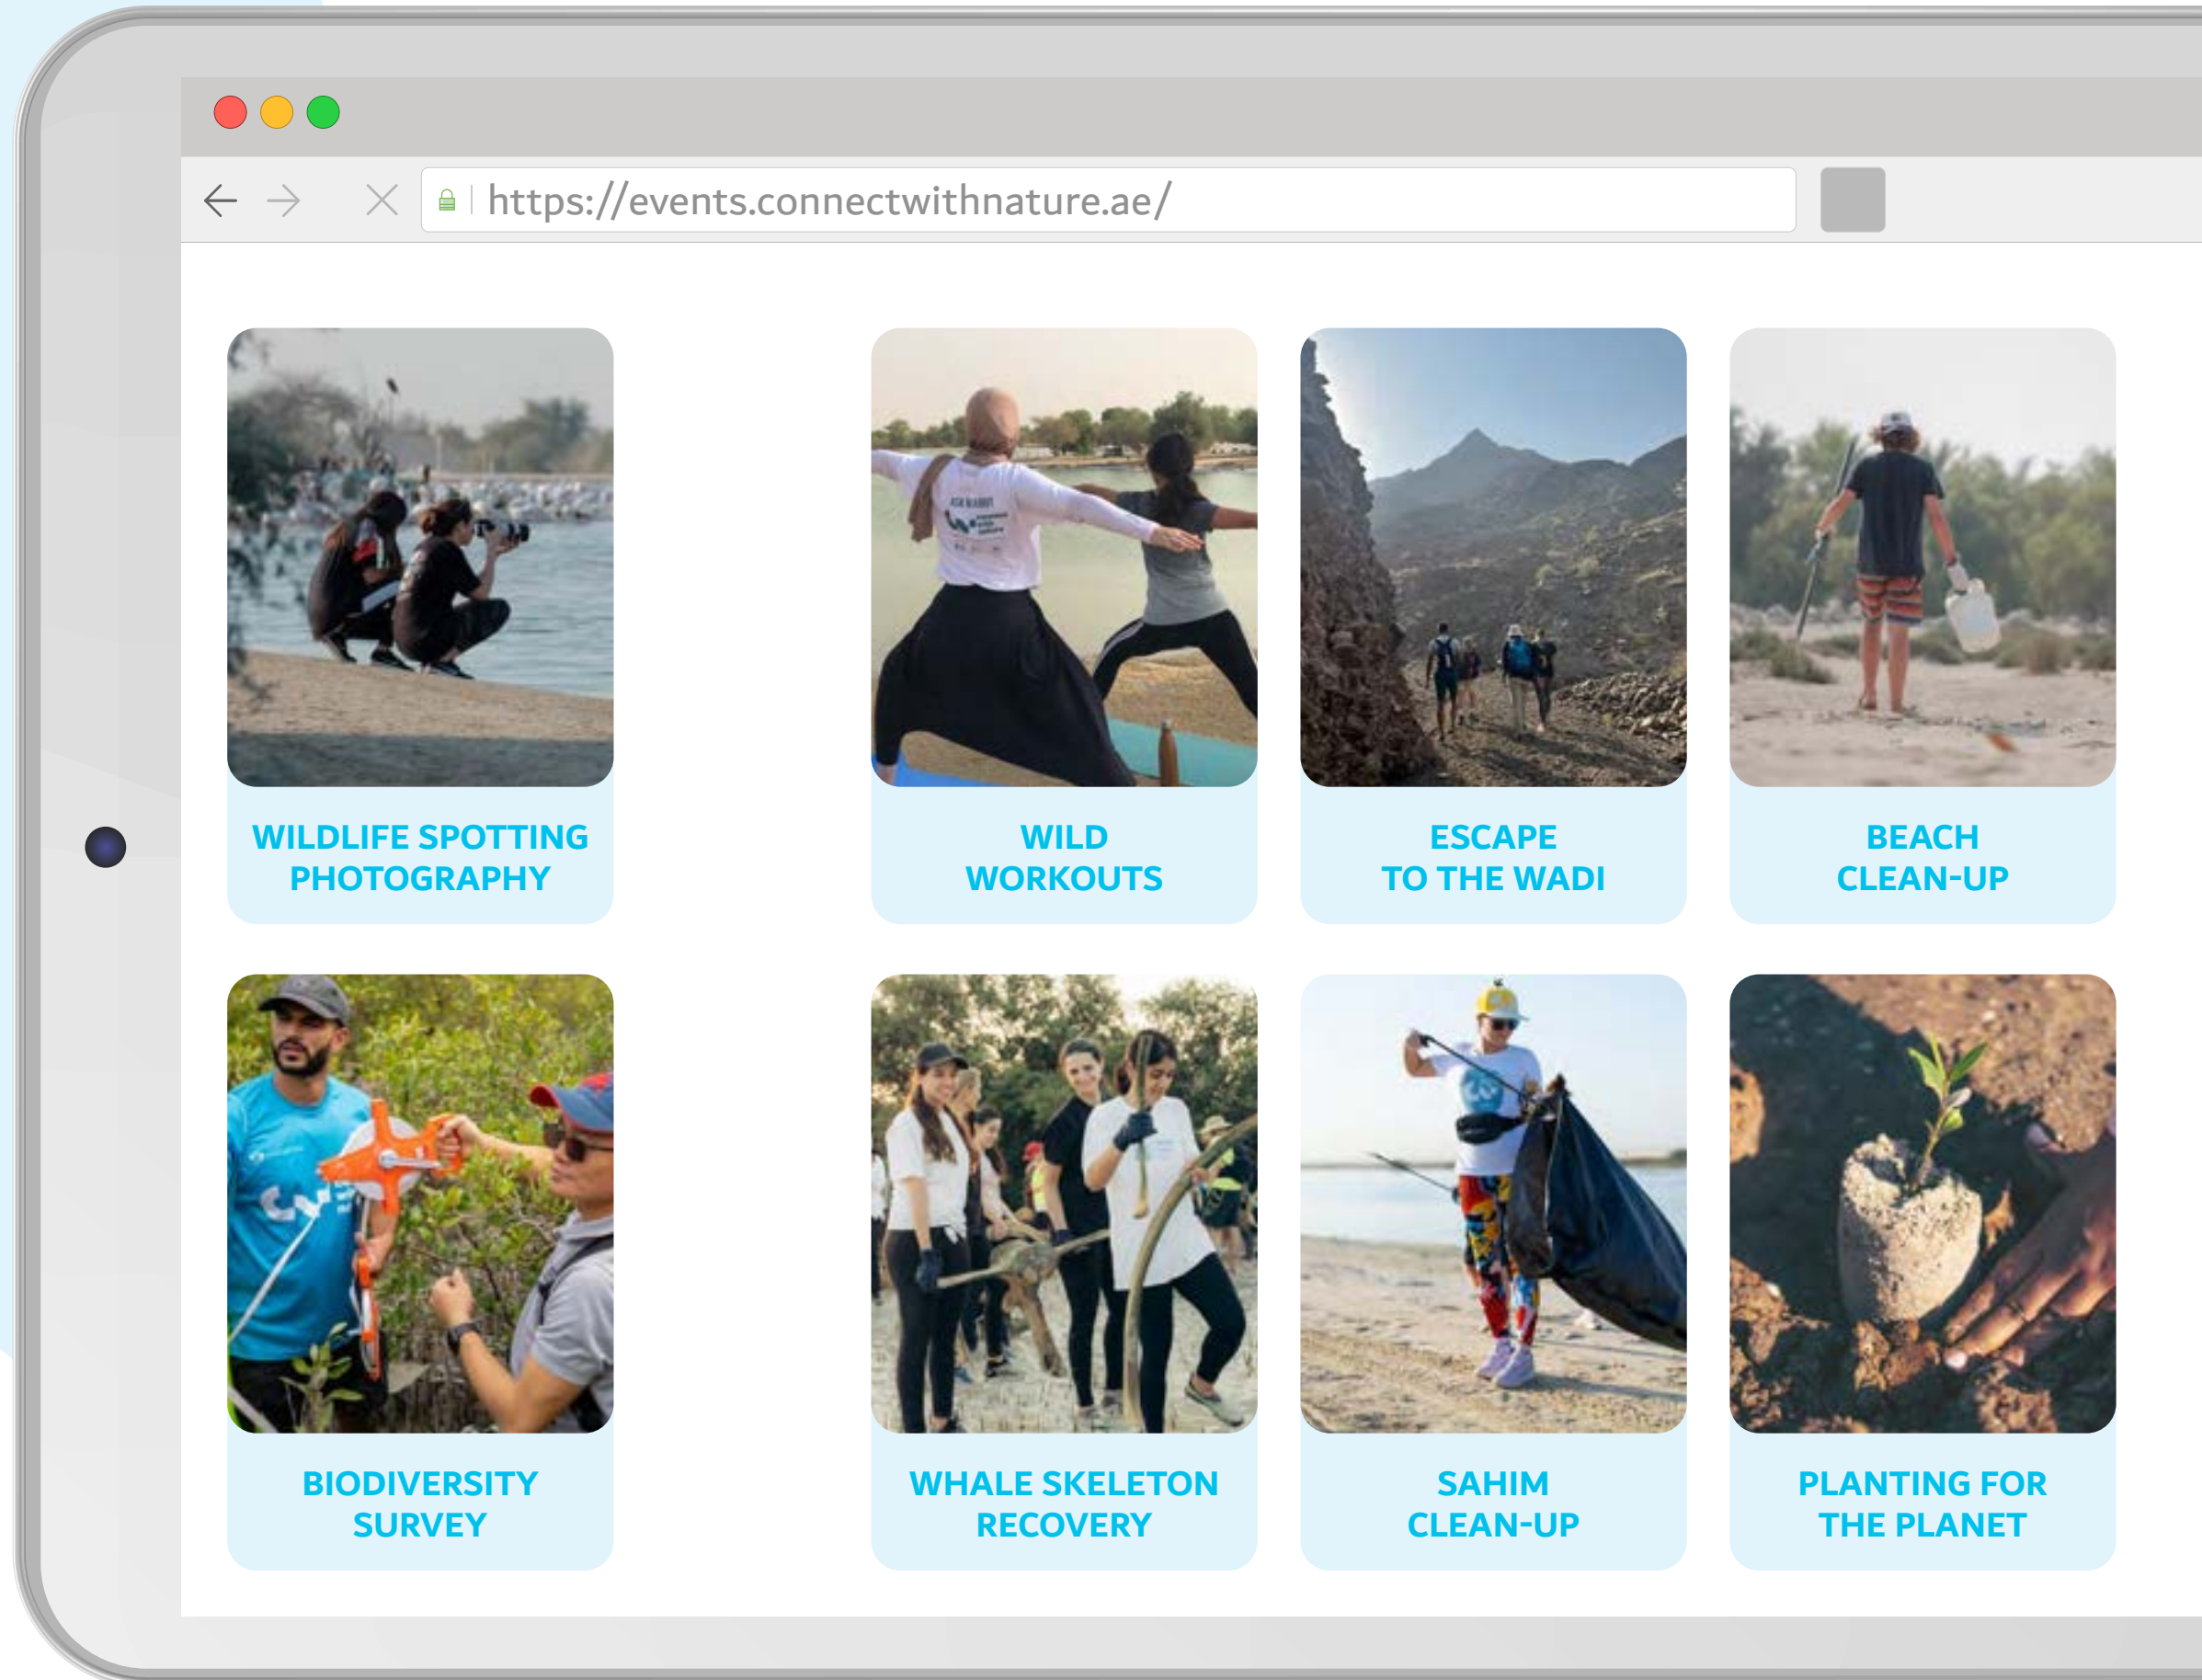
https://events.connectwithnature.ae/

WILDLIFE SPOTTING PHOTOGRAPHY

WILD WORKOUTS

ESCAPE TO THE WADI

BEACH CLEAN-UP

BIODIVERSITY SURVEY

WHALE SKELETON RECOVERY

SAHIM CLEAN-UP

PLANTING FOR THE PLANET